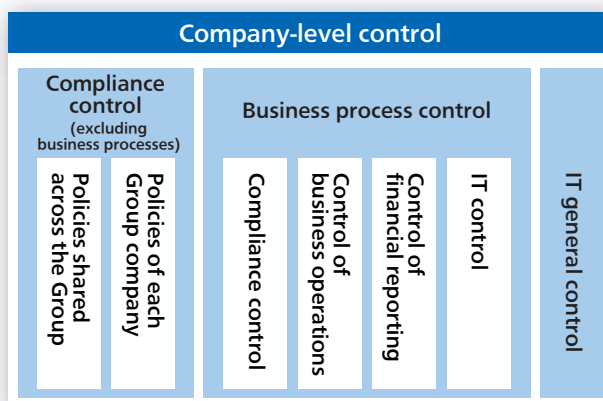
Company-level control

Compliance control
(excluding business processes)

Policies shared across the Group

Policies of each Group company

Business process control

Compliance control

Control of business operations

Control of financial reporting

IT control

IT general control